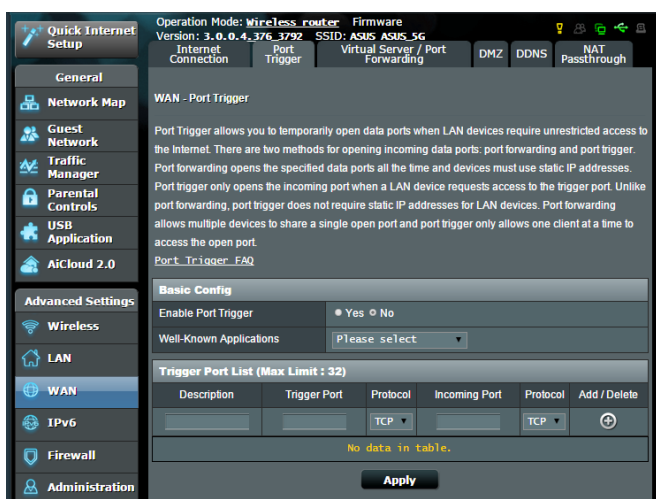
Quick Internet Setup

Operation Mode: Wireless router Firmware Version: 3.0.0.4.376_3792 SSID: ASUS ASUS_5G

Internet Connection | Port Trigger | Virtual Server / Port Forwarding | DMZ | DDNS | NAT Passthrough

General

Network Map

Guest Network

Traffic Manager

Parental Controls

USB Application

AiCloud 2.0

Advanced Settings

Wireless

LAN

WAN

IPv6

Firewall

Administration

WAN - Port Trigger

Port Trigger allows you to temporarily open data ports when LAN devices require unrestricted access to the Internet. There are two methods for opening incoming data ports: port forwarding and port trigger. Port forwarding opens the specified data ports all the time and devices must use static IP addresses. Port trigger only opens the incoming port when a LAN device requests access to the trigger port. Unlike port forwarding, port trigger does not require static IP addresses for LAN devices. Port forwarding allows multiple devices to share a single open port and port trigger only allows one client at a time to access the open port.

Port Trigger FAQ

Basic Config

| Enable Port Trigger | ● Yes ○ No |
|---|---|
| Well-Known Applications | Please select |

Trigger Port List (Max Limit : 32)

| Description | Trigger Port | Protocol | Incoming Port | Protocol | Add / Delete |
|---|---|---|---|---|---|
| | | TCP | | TCP | ⊕ |

No data in table.

Apply